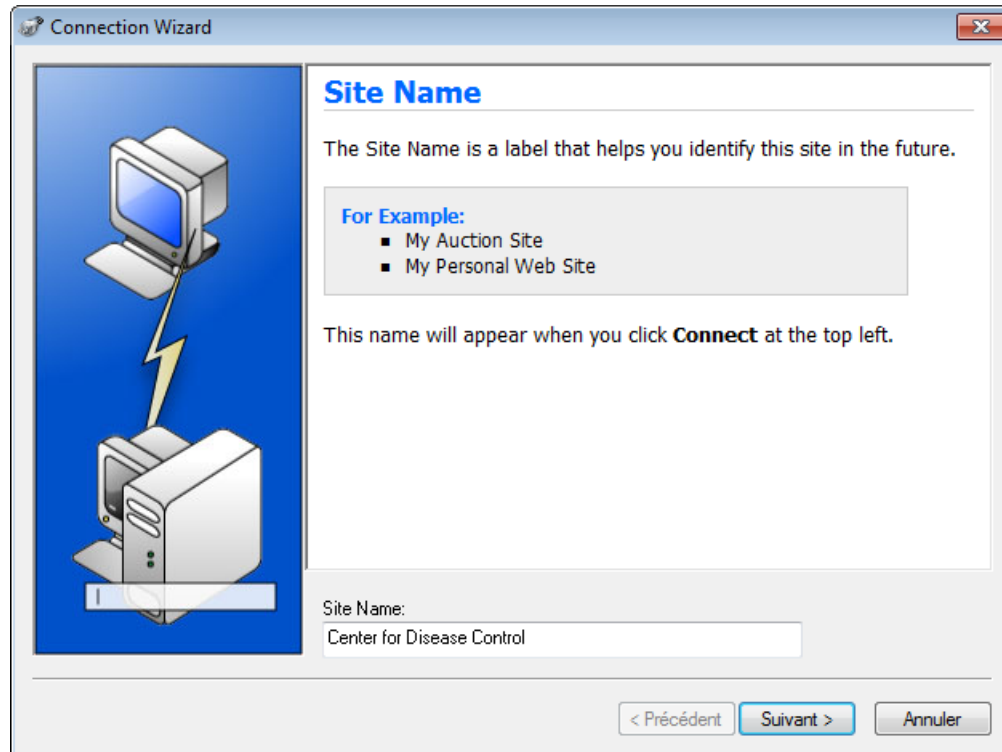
Connection Wizard

Site Name

The Site Name is a label that helps you identify this site in the future.

For Example:
- My Auction Site
- My Personal Web Site

This name will appear when you click **Connect** at the top left.

Site Name:
Center for Disease Control

< Précédent
Suivant >
Annuler